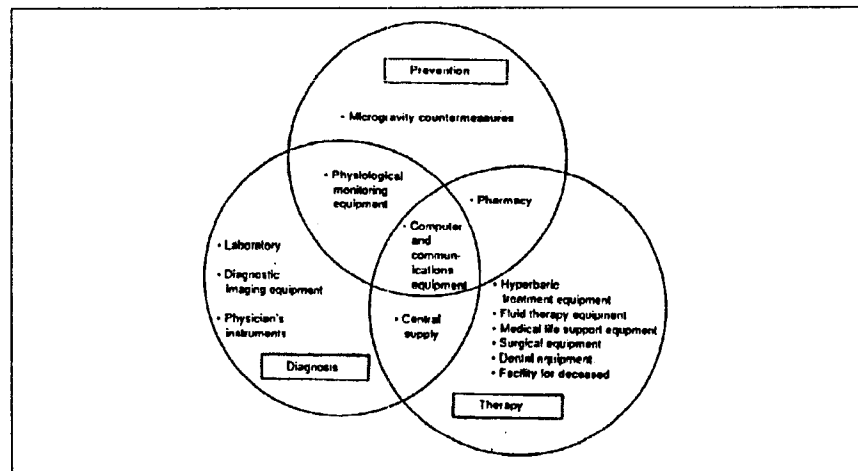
Prevention

• Microgravity countermeasures

• Physiological monitoring equipment

• Pharmacy

• Computer and communications equipment

• Laboratory

• Diagnostic imaging equipment

• Physician's instruments

• Central supply

• Hyperbaric treatment equipment
• Fluid therapy equipment
• Medical life support equipment
• Surgical equipment
• Dental equipment
• Facility for deceased

Diagnosis

Therapy